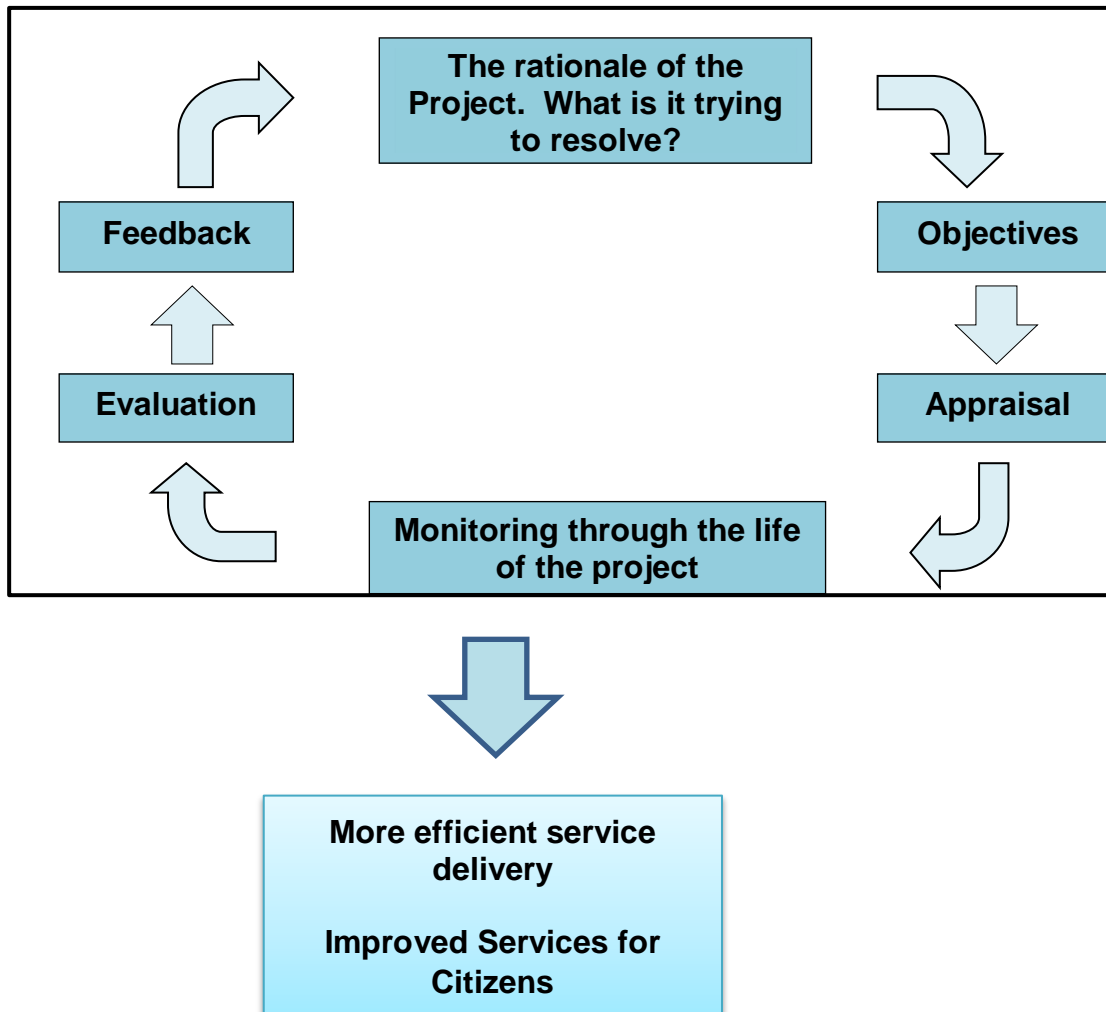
The rationale of the Project. What is it trying to resolve?

Objectives

Appraisal

Monitoring through the life of the project

Evaluation

Feedback

More efficient service delivery

Improved Services for Citizens